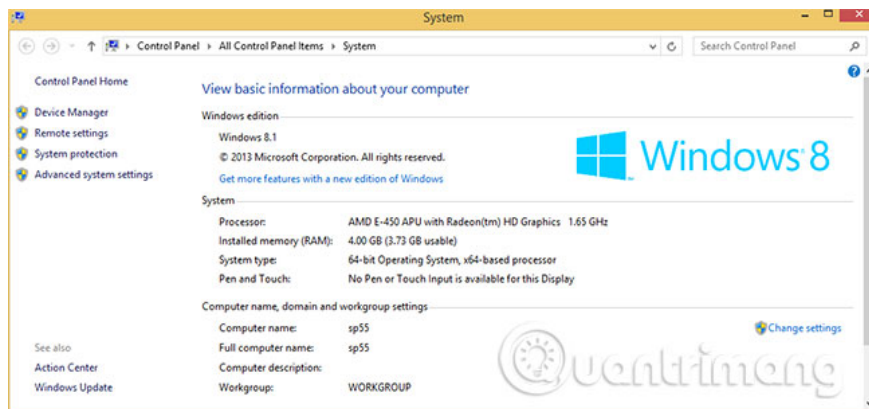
System

Control Panel ▸ All Control Panel Items ▸ System

Search Control Panel

Control Panel Home

Device Manager
Remote settings
System protection
Advanced system settings

View basic information about your computer

Windows edition

Windows 8.1
© 2013 Microsoft Corporation. All rights reserved.
Get more features with a new edition of Windows

Windows 8

System

| | |
|---|---|
| Processor: | AMD E-450 APU with Radeon(tm) HD Graphics 1.65 GHz |
| Installed memory (RAM): | 4.00 GB (3.73 GB usable) |
| System type: | 64-bit Operating System, x64-based processor |
| Pen and Touch: | No Pen or Touch Input is available for this Display |

Computer name, domain and workgroup settings

| | |
|---|---|
| Computer name: | sp55 |
| Full computer name: | sp55 |
| Computer description: | |
| Workgroup: | WORKGROUP |

Change settings

See also
Action Center
Windows Update

Quantrimang